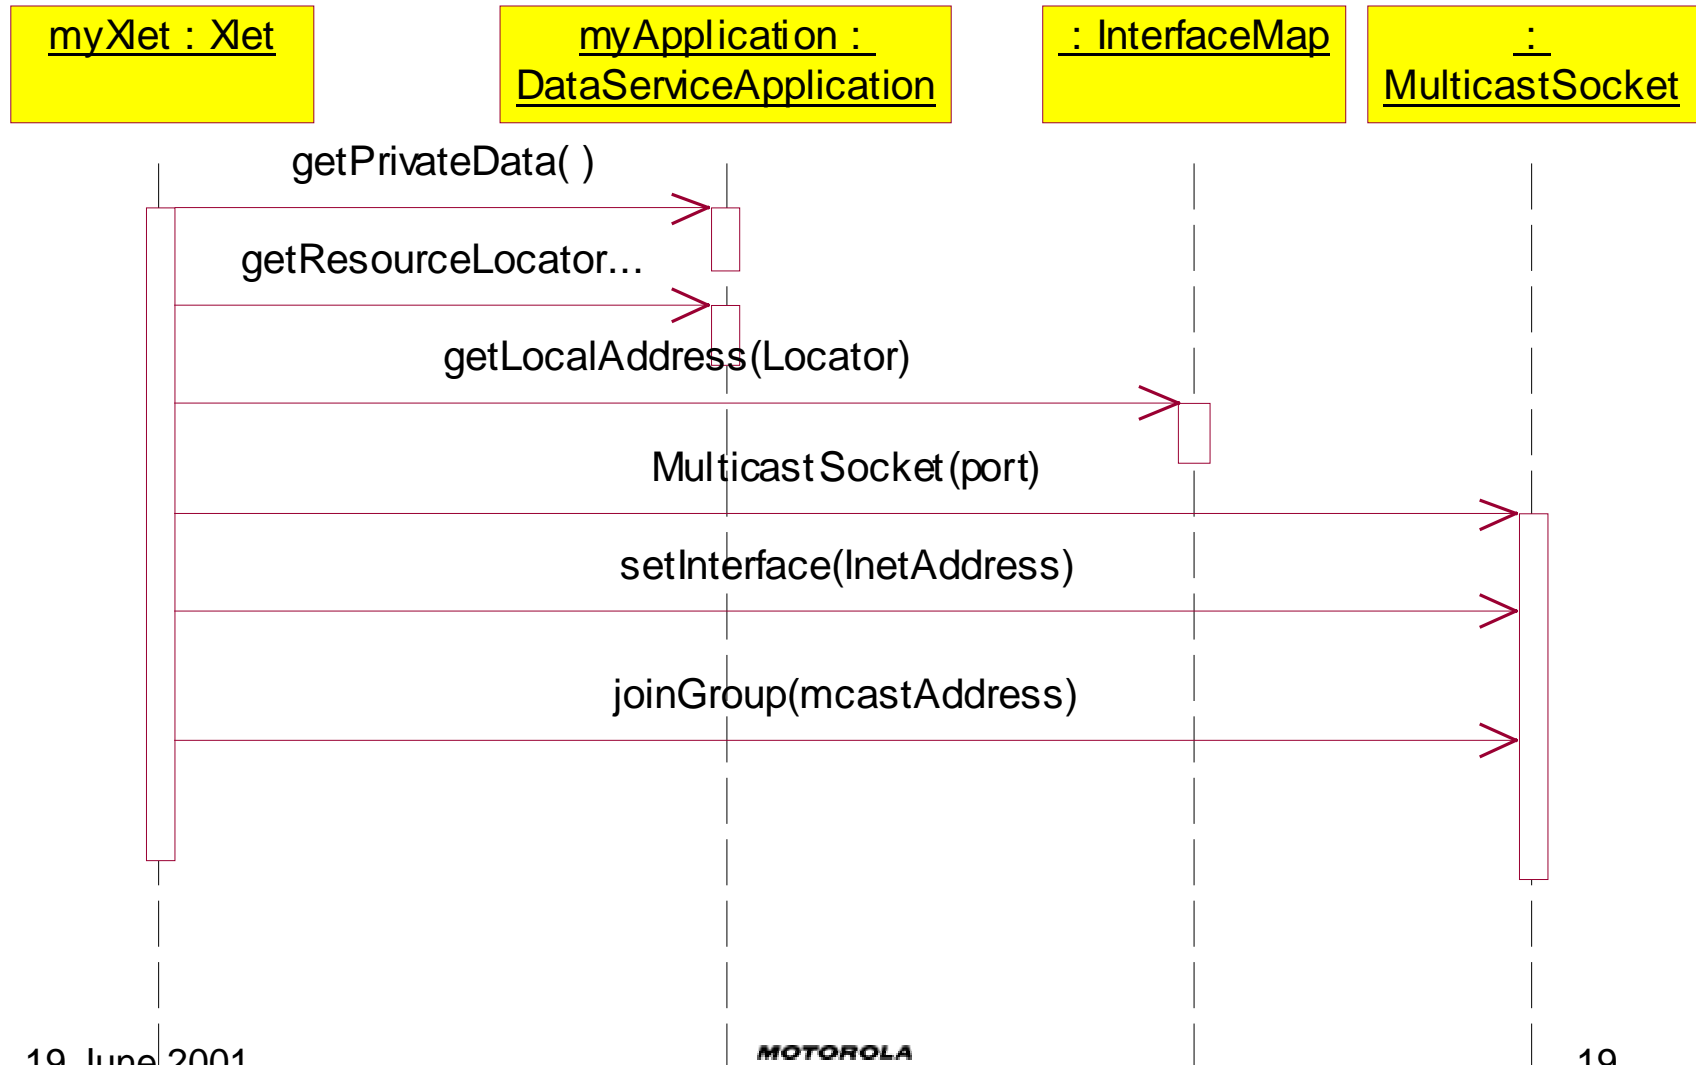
myXlet : Xlet

myApplication : DataServiceApplication

: InterfaceMap

: MulticastSocket

getPrivateData( )

getResourceLocator...

getLocalAddress(Locator)

MulticastSocket(port)

setInterface(InetAddress)

joinGroup(mcastAddress)

19 June 2001

MOTOROLA

19